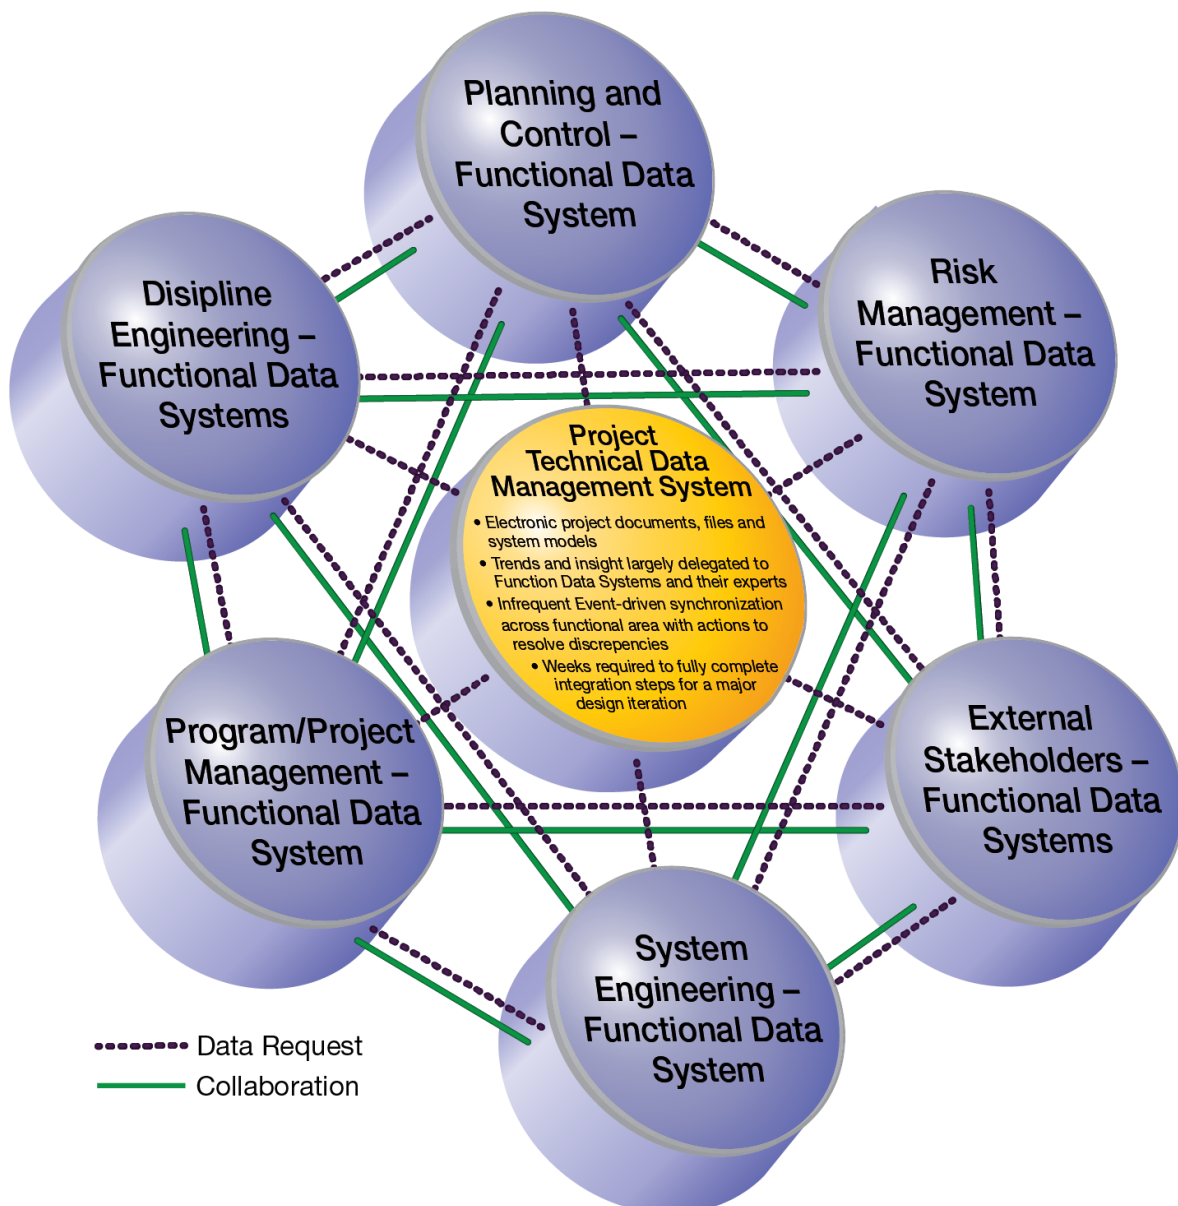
Planning and Control – Functional Data System

Disipline Engineering – Functional Data Systems

Risk Management – Functional Data System

Project Technical Data Management System

• Electronic project documents, files and system models
• Trends and insight largely delegated to Function Data Systems and their experts
• Infrequent Event-driven synchronization across functional area with actions to resolve discrepencies
• Weeks required to fully complete integration steps for a major design iteration

Program/Project Management – Functional Data System

External Stakeholders – Functional Data Systems

System Engineering – Functional Data System

Data Request
Collaboration